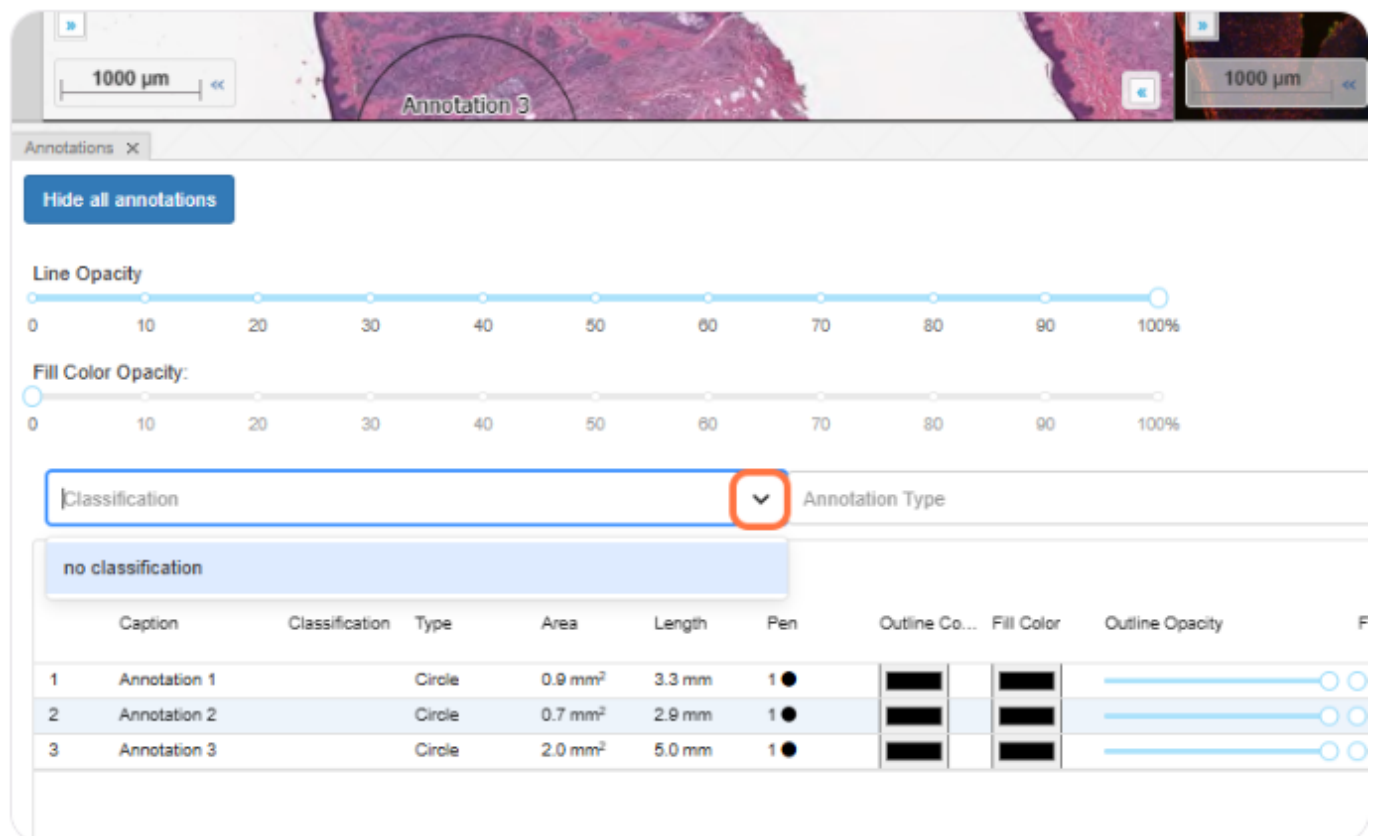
»
1000 µm «
Annotation 3
«
»
1000 µm «

Annotations ✕

Hide all annotations

Line Opacity
0 10 20 30 40 50 60 70 80 90 100%

Fill Color Opacity:
0 10 20 30 40 50 60 70 80 90 100%

Classification
Annotation Type

no classification

| | Caption | Classification | Type | Area | Length | Pen | Outline Co... | Fill Color | Outline Opacity | F |
|---|---|---|---|---|---|---|---|---|---|---|
| 1 | Annotation 1 | | Circle | 0.9 mm$^2$ | 3.3 mm | 1● | | | | |
| 2 | Annotation 2 | | Circle | 0.7 mm$^2$ | 2.9 mm | 1● | | | | |
| 3 | Annotation 3 | | Circle | 2.0 mm$^2$ | 5.0 mm | 1● | | | | |